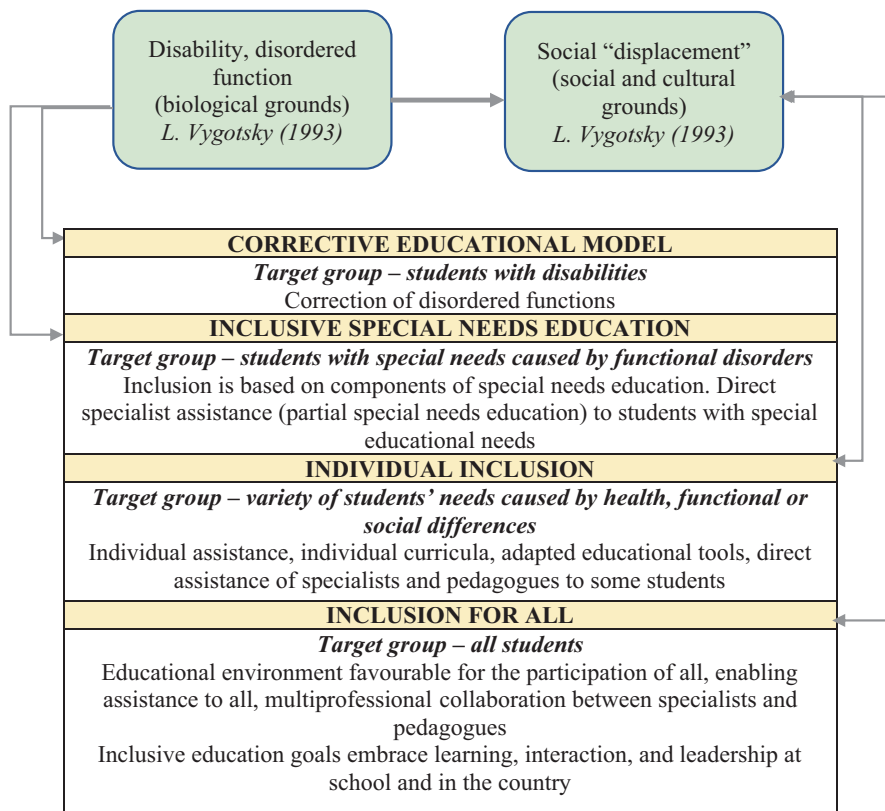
Disability, disordered function (biological grounds) *L. Vygotsky (1993)*

Social "displacement" (social and cultural grounds) *L. Vygotsky (1993)*

**CORRECTIVE EDUCATIONAL MODEL**

***Target group – students with disabilities***

Correction of disordered functions

**INCLUSIVE SPECIAL NEEDS EDUCATION**

***Target group – students with special needs caused by functional disorders***

Inclusion is based on components of special needs education. Direct specialist assistance (partial special needs education) to students with special educational needs

**INDIVIDUAL INCLUSION**

***Target group – variety of students' needs caused by health, functional or social differences***

Individual assistance, individual curricula, adapted educational tools, direct assistance of specialists and pedagogues to some students

**INCLUSION FOR ALL**

***Target group – all students***

Educational environment favourable for the participation of all, enabling assistance to all, multiprofessional collaboration between specialists and pedagogues

Inclusive education goals embrace learning, interaction, and leadership at school and in the country